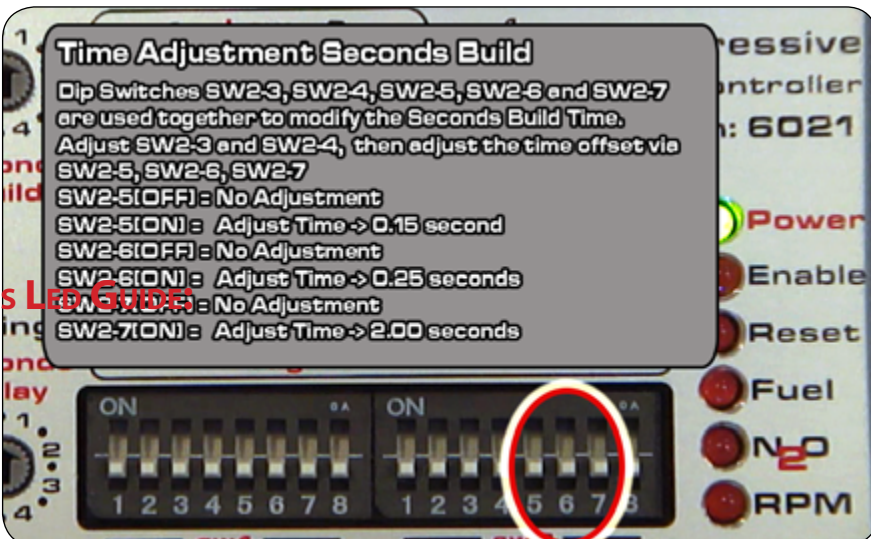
Time Adjustment Seconds Build

Dip Switches SW2-3, SW2-4, SW2-5, SW2-6 and SW2-7 are used together to modify the Seconds Build Time. Adjust SW2-3 and SW2-4, then adjust the time offset via SW2-5, SW2-6, SW2-7

SW2-5[OFF] = No Adjustment
SW2-5[ON] = Adjust Time -> 0.15 second
SW2-6[OFF] = No Adjustment
SW2-6[ON] = Adjust Time -> 0.25 seconds
SW2-7[OFF] = No Adjustment
SW2-7[ON] = Adjust Time -> 2.00 seconds

s Led Guide:

1
4
ond
uild
ing
ond
lay
1
2
3
4

ressive
ntroller
: 6021

Power
Enable
Reset
Fuel
N2O
RPM

ON
1 2 3 4 5 6 7 8
ON
1 2 3 4 5 6 7 8